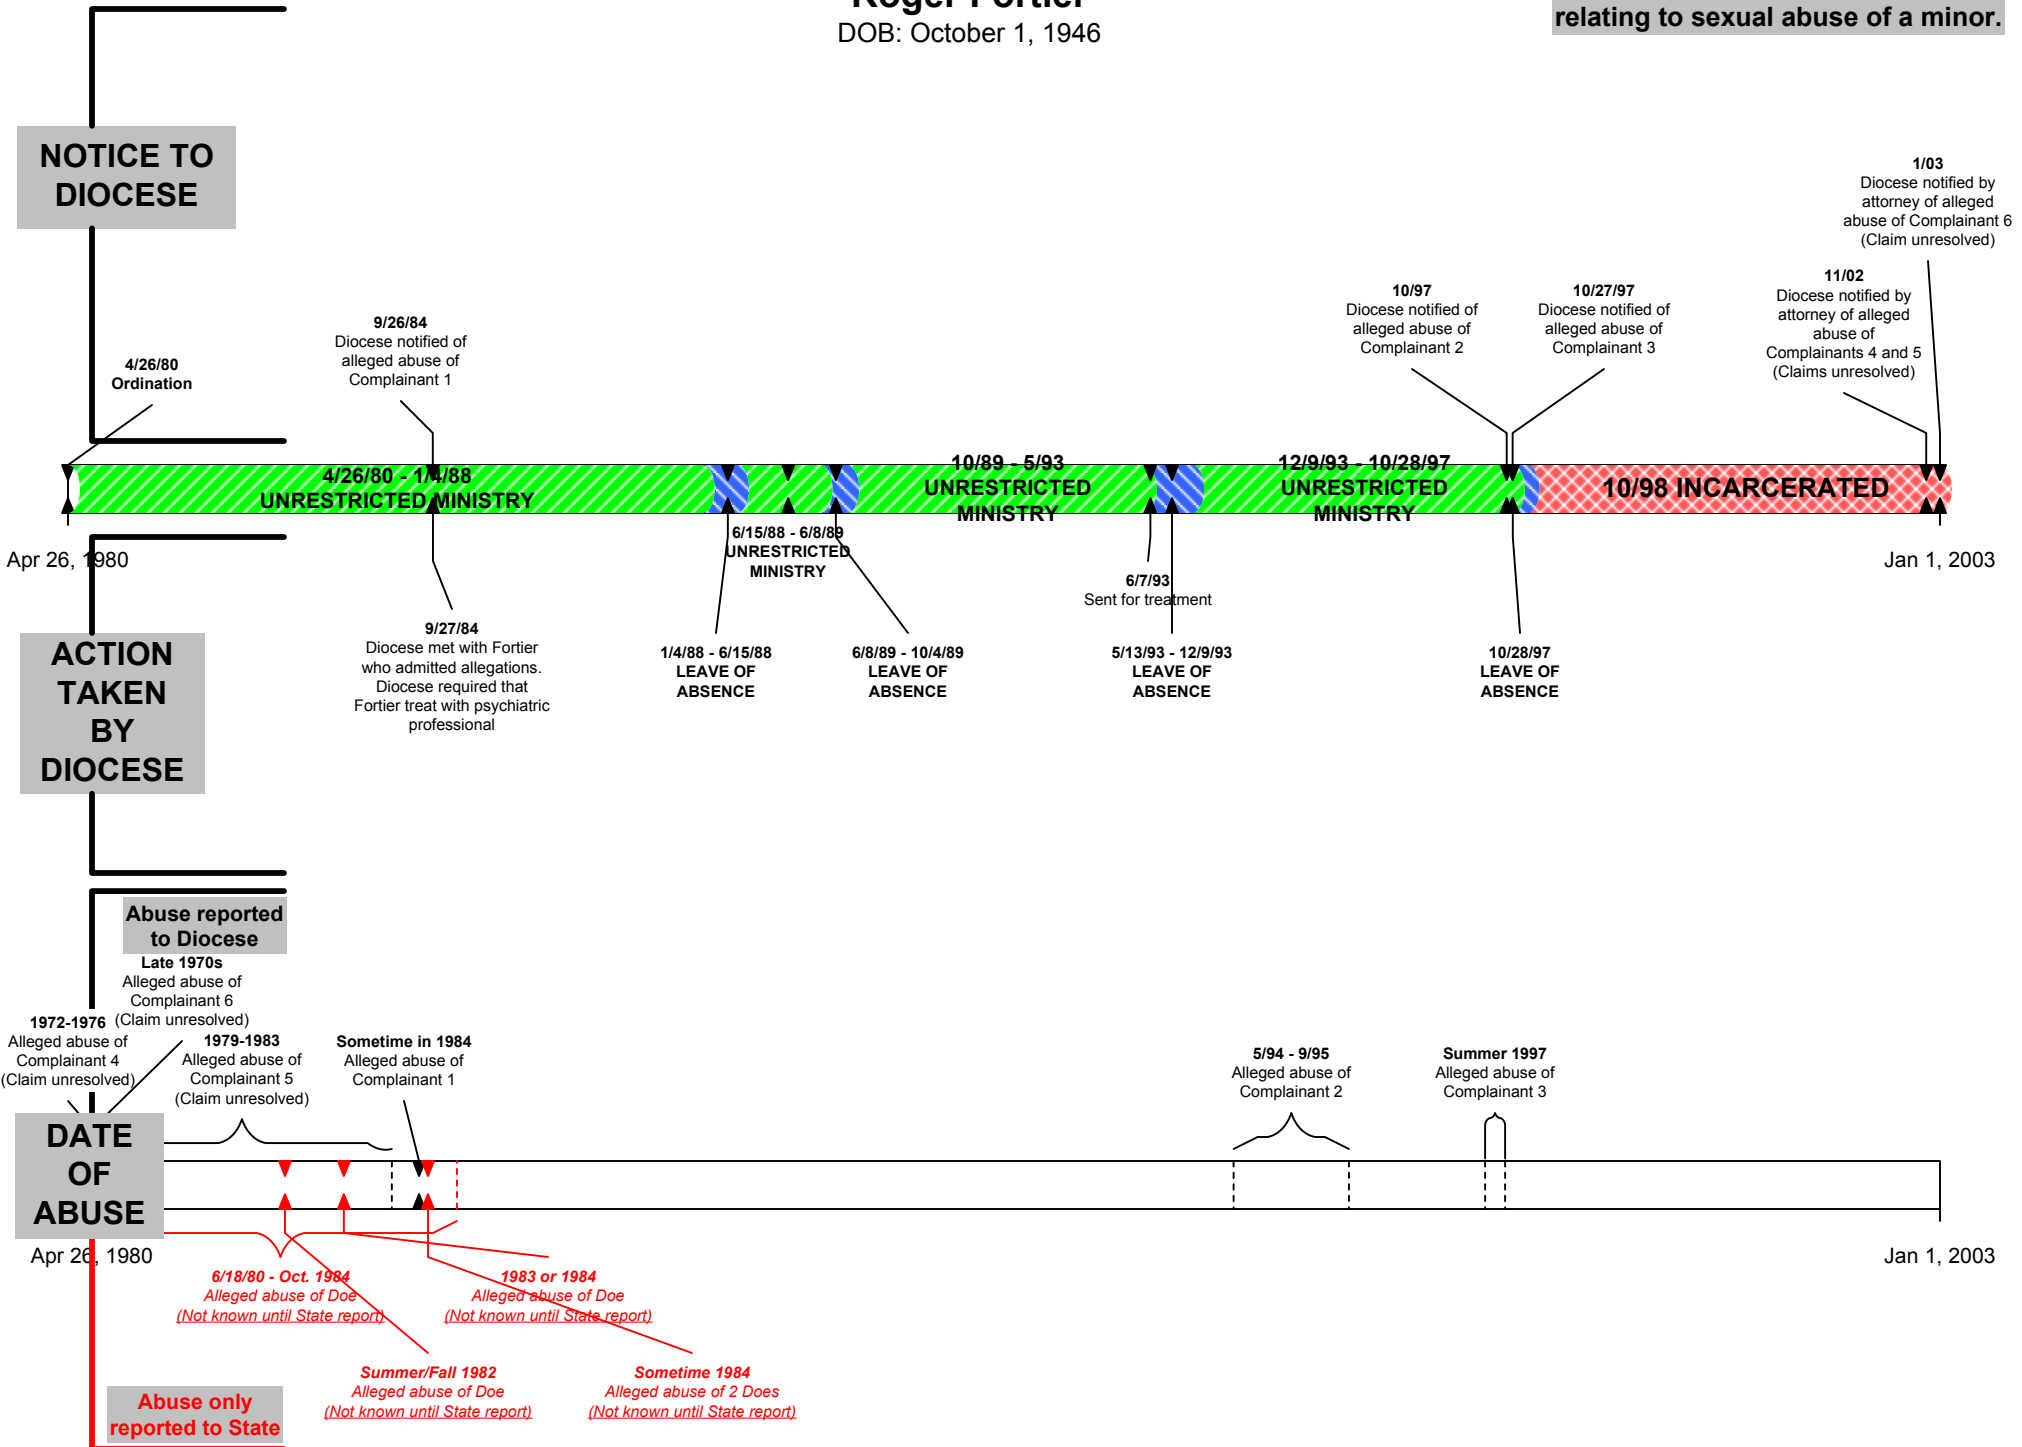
DOB: October 1, 1946

relating to sexual abuse of a minor.

NOTICE TO DIOCESE

1/03
Diocese notified by attorney of alleged abuse of Complainant 6
(Claim unresolved)

11/02
Diocese notified by attorney of alleged abuse of Complainants 4 and 5
(Claims unresolved)

10/97
Diocese notified of alleged abuse of Complainant 2

10/27/97
Diocese notified of alleged abuse of Complainant 3

9/26/84
Diocese notified of alleged abuse of Complainant 1

4/26/80
Ordination

4/26/80 - 1/4/88
UNRESTRICTED MINISTRY

10/89 - 5/93
UNRESTRICTED MINISTRY

12/9/93 - 10/28/97
UNRESTRICTED MINISTRY

10/98 INCARCERATED

Apr 26, 1980

Jan 1, 2003

6/15/88 - 6/8/89
UNRESTRICTED MINISTRY

6/7/93
Sent for treatment

ACTION TAKEN BY DIOCESE

9/27/84
Diocese met with Fortier who admitted allegations. Diocese required that Fortier treat with psychiatric professional

1/4/88 - 6/15/88
LEAVE OF ABSENCE

6/8/89 - 10/4/89
LEAVE OF ABSENCE

5/13/93 - 12/9/93
LEAVE OF ABSENCE

10/28/97
LEAVE OF ABSENCE

Abuse reported to Diocese

Late 1970s
Alleged abuse of Complainant 6
(Claim unresolved)

1972-1976
Alleged abuse of Complainant 4
(Claim unresolved)

1979-1983
Alleged abuse of Complainant 5
(Claim unresolved)

Sometime in 1984
Alleged abuse of Complainant 1

5/94 - 9/95
Alleged abuse of Complainant 2

Summer 1997
Alleged abuse of Complainant 3

DATE OF ABUSE

Apr 26, 1980

Jan 1, 2003

6/18/80 - Oct. 1984
Alleged abuse of Doe
(Not known until State report)

1983 or 1984
Alleged abuse of Doe
(Not known until State report)

Summer/Fall 1982
Alleged abuse of Doe
(Not known until State report)

Sometime 1984
Alleged abuse of 2 Does
(Not known until State report)

Abuse only reported to State